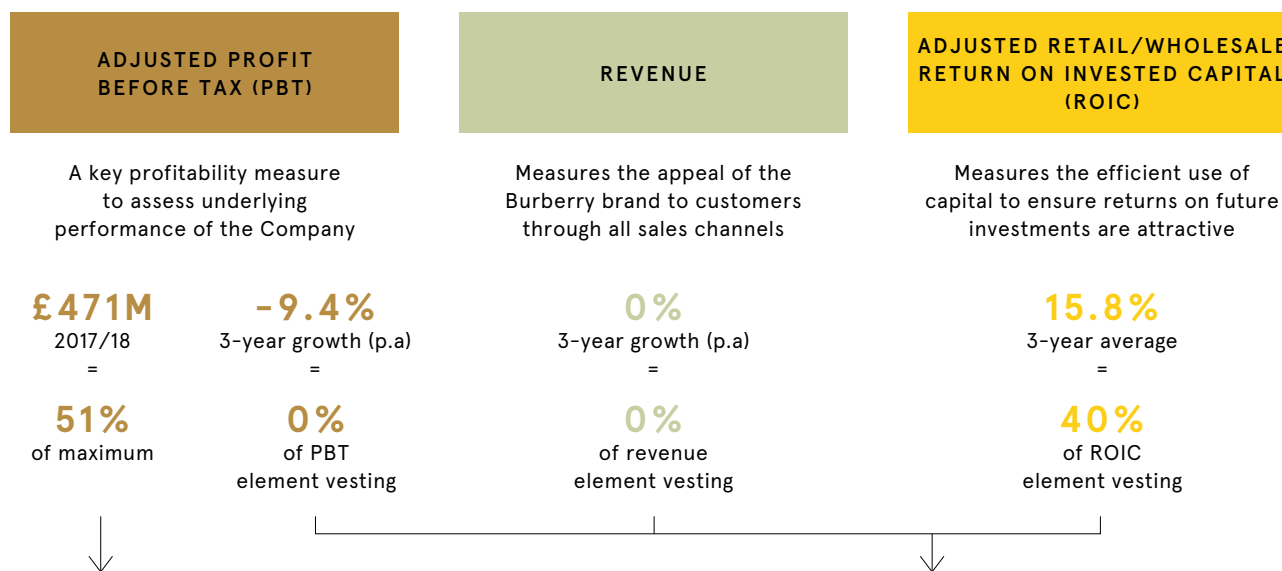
ADJUSTED PROFIT BEFORE TAX (PBT)

A key profitability measure to assess underlying performance of the Company

REVENUE

Measures the appeal of the Burberry brand to customers through all sales channels

ADJUSTED RETAIL/WHOLESALE RETURN ON INVESTED CAPITAL (ROIC)

Measures the efficient use of capital to ensure returns on future investments are attractive

£471M
2017/18
=
51%
of maximum

-9.4%
3-year growth (p.a)
=
0%
of PBT element vesting

0%
3-year growth (p.a)
=
0%
of revenue element vesting

15.8%
3-year average
=
40%
of ROIC element vesting